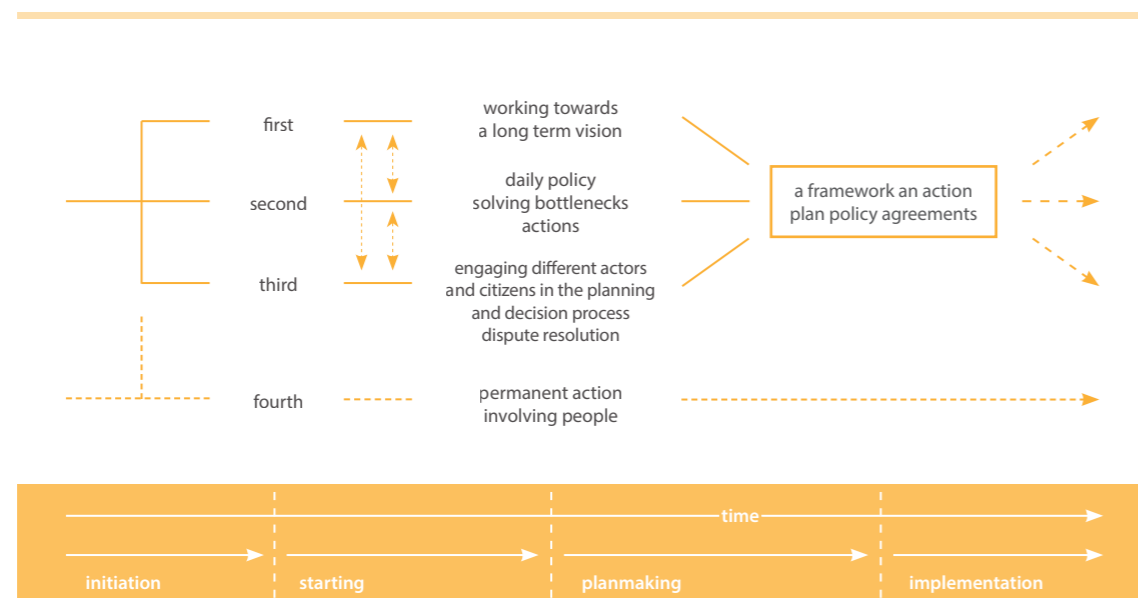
first

working towards
a long term vision

second

daily policy
solving bottlenecks
actions

a framework an action
plan policy agreements

third

engaging different actors
and citizens in the planning
and decision process
dispute resolution

fourth

permanent action
involving people

time

initiation

starting

planmaking

implementation